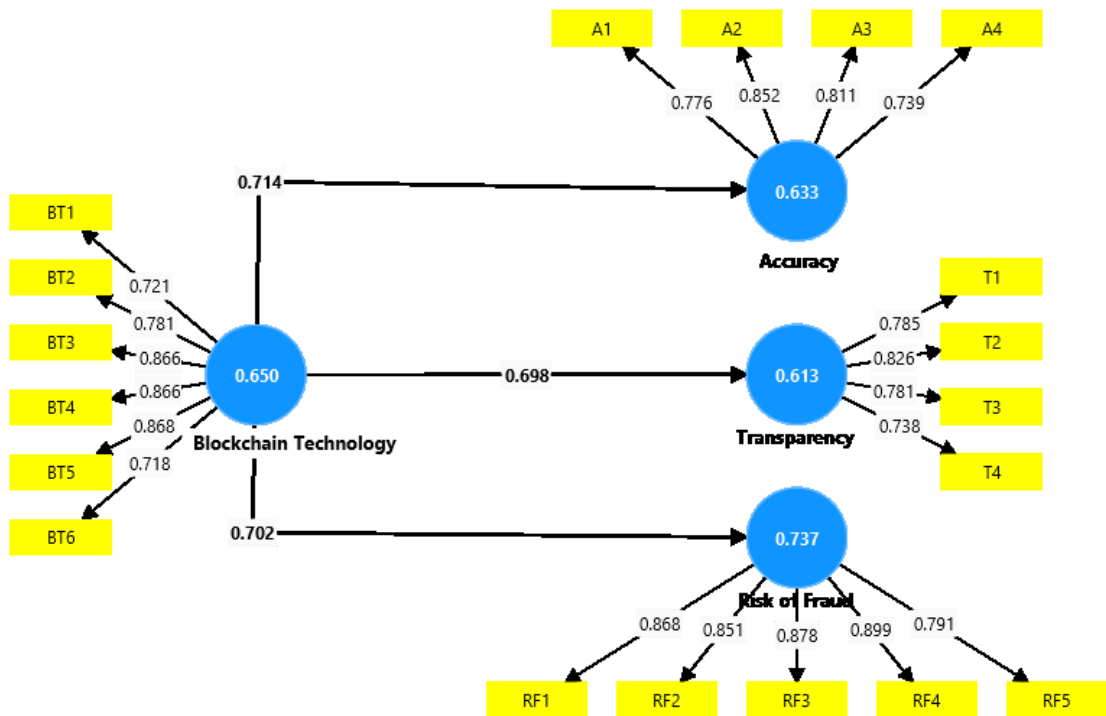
A1
A2
A3
A4
0.776
0.852
0.811
0.739
0.714
0.633
Accuracy
BT1
BT2
BT3
BT4
BT5
BT6
0.721
0.781
0.866
0.866
0.868
0.718
0.650
Blockchain Technology
0.698
0.613
Transparency
T1
T2
T3
T4
0.785
0.826
0.781
0.738
0.702
0.737
Risk of Fraud
0.868
0.851
0.878
0.899
0.791
RF1
RF2
RF3
RF4
RF5